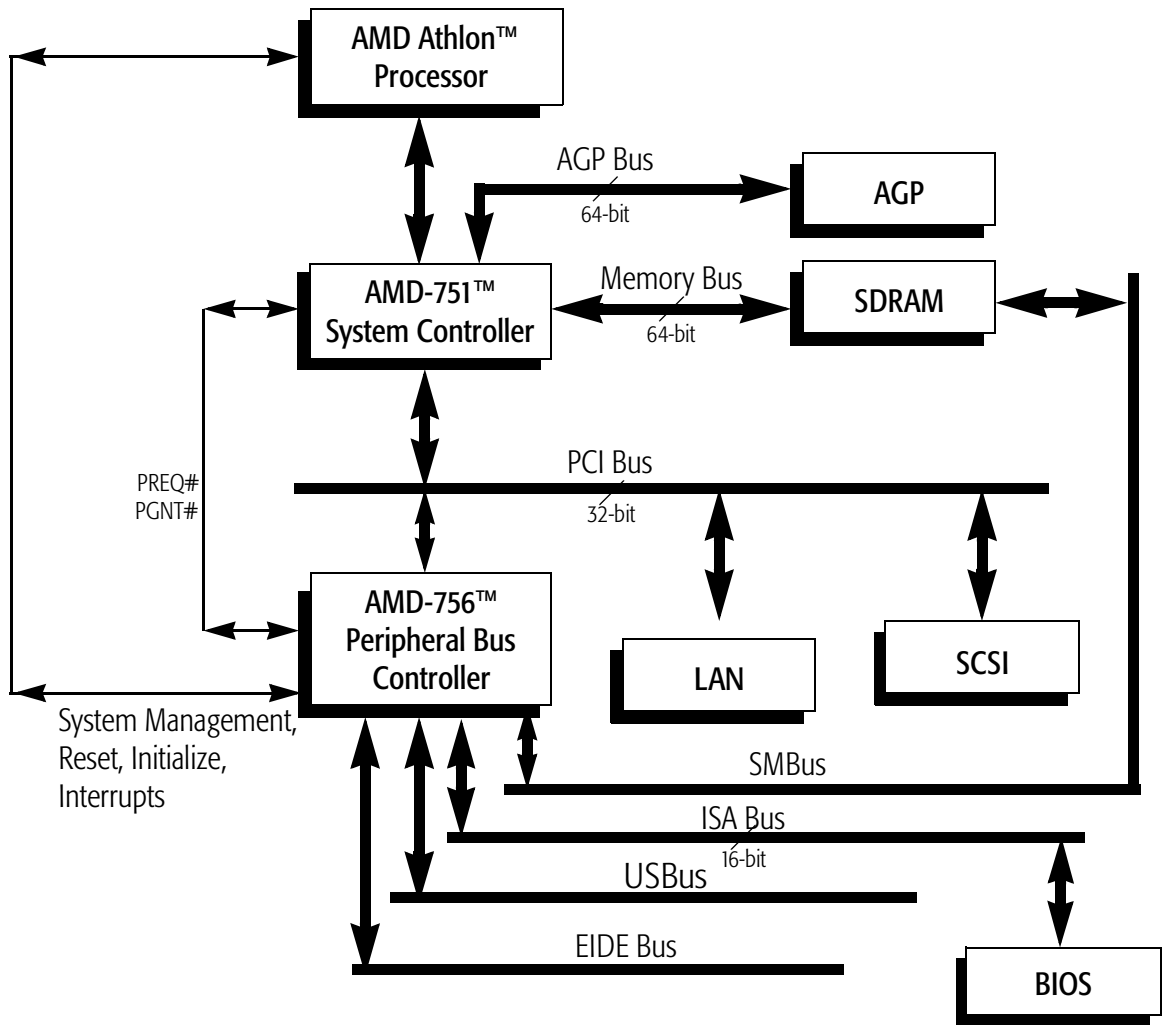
AMD Athlon™ Processor

AGP Bus
64-bit

AGP

AMD-751™ System Controller

Memory Bus
64-bit

SDRAM

PCI Bus
32-bit

PREQ#
PGNT#

AMD-756™ Peripheral Bus Controller

LAN

SCSI

System Management, Reset, Initialize, Interrupts

SMBus

ISA Bus
16-bit

USBus

EIDE Bus

BIOS